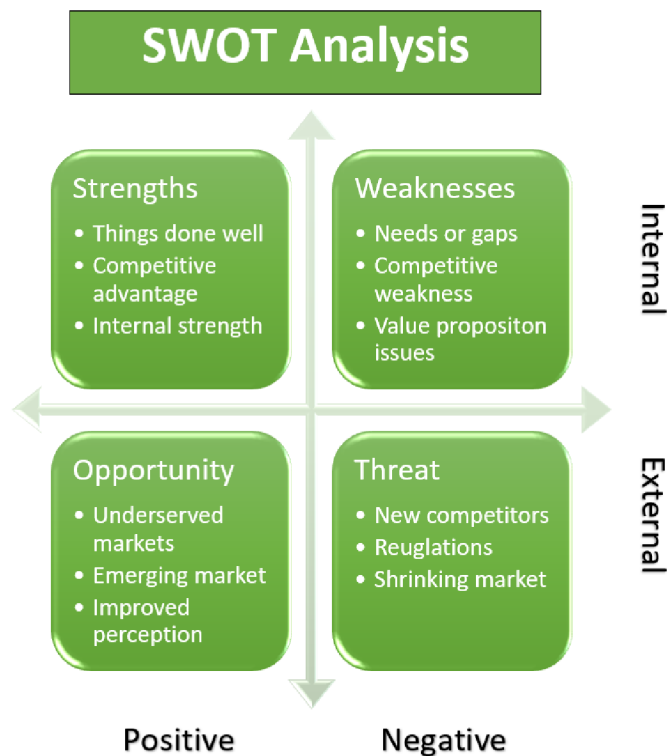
SWOT Analysis

Strengths
- Things done well
- Competitive advantage
- Internal strength

Weaknesses
- Needs or gaps
- Competitive weakness
- Value propositon issues

Internal

Opportunity
- Underserved markets
- Emerging market
- Improved perception

Threat
- New competitors
- Reuglations
- Shrinking market

External

Positive

Negative